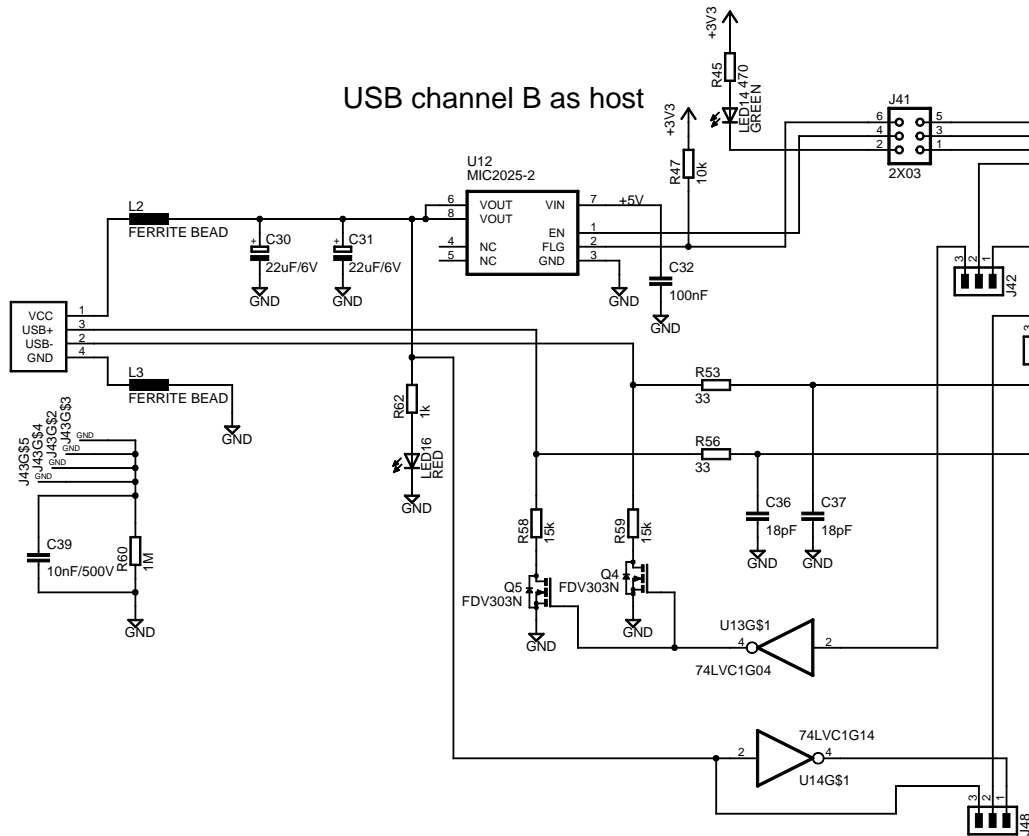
USB channel B as host

+3V3
R45 470
LED14 GREEN
+3V3
R47 10k
J41
6 5
4 3
2 1
2X03

U12
MIC2025-2
6 VOUT
8 VOUT
7 VIN
+5V
1 EN
4 NC
5 NC
FLG 2
GND 3
C32
100nF
GND

L2
FERRITE BEAD
C30
22uF/6V
C31
22uF/6V
GND
GND
GND

3 2 1
J42

VCC
USB+
USB-
GND
1
3
2
4

L3
FERRITE BEAD
GND

R62 1k
LED16 RED
GND

R53
33
R56
33
C36
18pF
C37
18pF
GND
GND

J43G$5
J43G$4
J43G$2
J43G$3
GND
GND
GND
GND
C39
10nF/500V
R60 1M
GND

R58 15k
R59 15k
Q5
FDV303N
Q4
FDV303N
GND
GND

U13G$1
4
2
74LVC1G04

74LVC1G14
2
4
U14G$1

3 2 1
J48
3